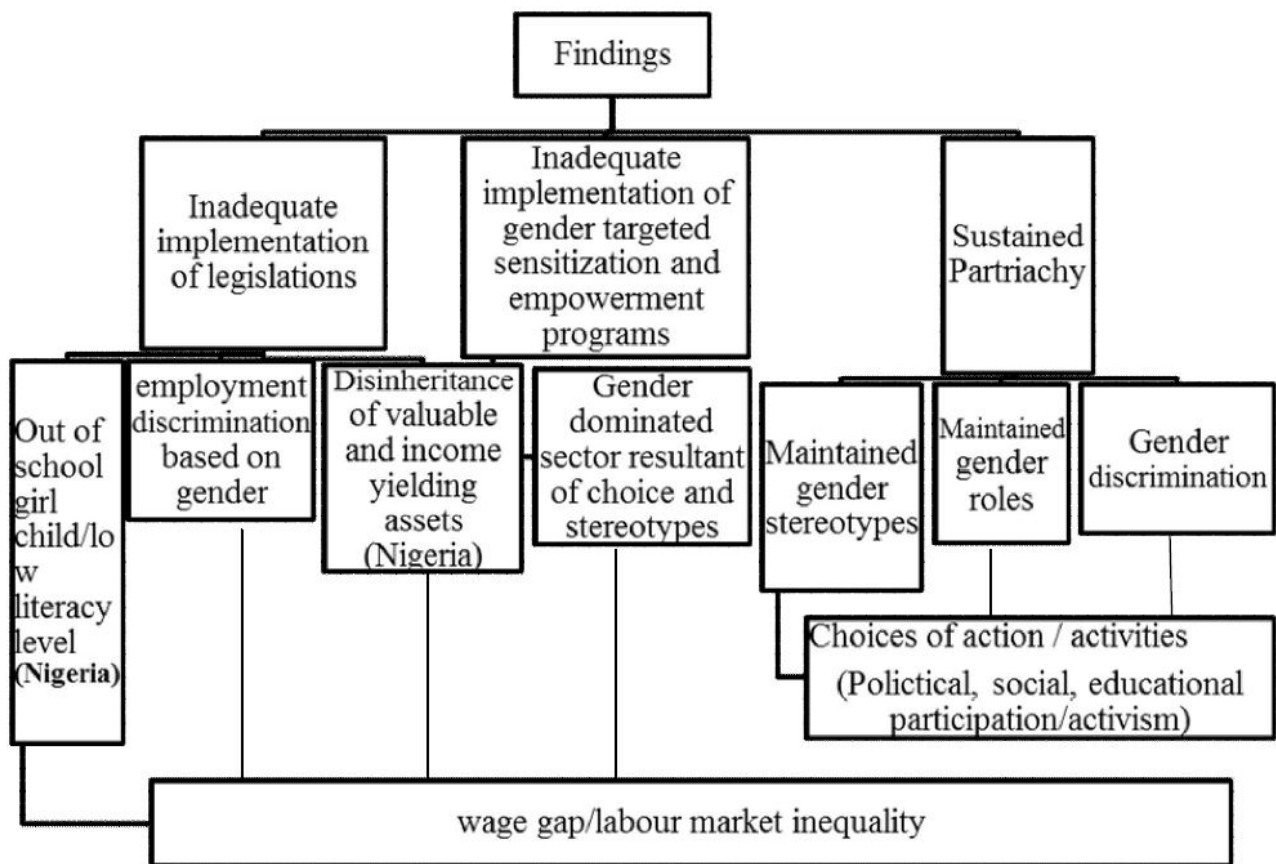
Findings

Inadequate implementation of legislations

Inadequate implementation of gender targeted sensitization and empowerment programs

Sustained Partriachy

Out of school girl child/low literacy level **(Nigeria)**

employment discrimination based on gender

Disinheritance of valuable and income yielding assets (Nigeria)

Gender dominated sector resultant of choice and stereotypes

Maintained gender stereotypes

Maintained gender roles

Gender discrimination

Choices of action / activities (Polictical, social, educational participation/activism)

wage gap/labour market inequality